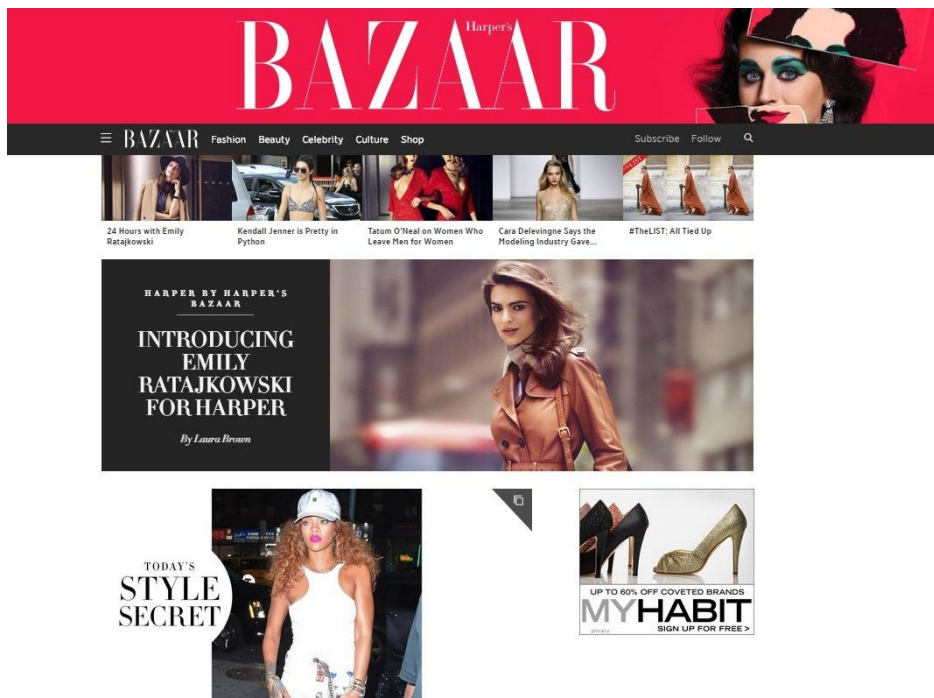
Harper's BAZAAR

BAZAAR Fashion Beauty Celebrity Culture Shop Subscribe Follow

24 Hours with Emily Ratajkowski

Kendall Jenner is Pretty in Python

Tatum O'Neal on Women Who Leave Men for Women

Cara Delevingne Says the Modeling Industry Gave...

#TheLIST: All Tied Up

HARPER BY HARPER'S BAZAAR

INTRODUCING EMILY RATAJKOWSKI FOR HARPER

By Laura Brown

TODAY'S STYLE SECRET

UP TO 60% OFF COVETED BRANDS

MYHABIT

SIGN UP FOR FREE >

privacy